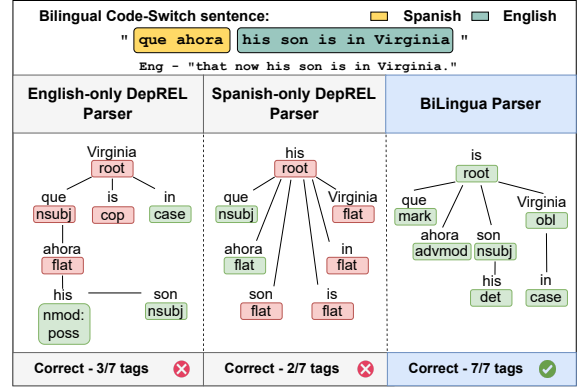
Bilingual Code-Switch sentence: Spanish English

" que ahora his son is in Virginia "

Eng - "that now his son is in Virginia."

English-only DepREL Parser

Virginia
root
que
nsubj
is
cop
in
case
ahora
flat
his
nmod: poss
son
nsubj

Correct - 3/7 tags

Spanish-only DepREL Parser

his
root
que
nsubj
Virginia
flat
ahora
flat
in
flat
son
flat
is
flat

Correct - 2/7 tags

BiLingua Parser

is
root
que
mark
ahora
advmod
son
nsubj
Virginia
obl
his
det
in
case

Correct - 7/7 tags